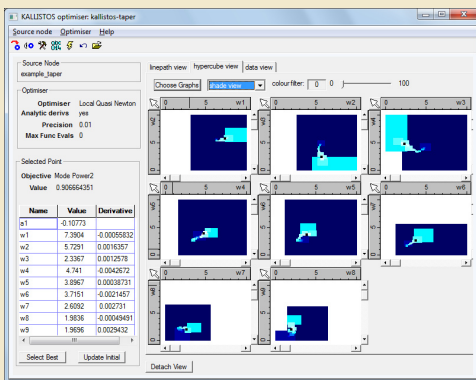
KALLISTOS optimiser: kallistos-taper

Source node Optimiser Help

Source Node
example_taper

Optimiser
Optimiser Local Quasi Newton
Analytic derivs yes
Precision 0.01
Max Func Evals 0

Selected Point
Objective Mode Power2
Value 0.906664351

| Name | Value | Derivative |
|---|---|---|
| a1 | -0.10773 | |
| w1 | 7.3904 | -0.00055832 |
| w2 | 5.7291 | 0.0016357 |
| w3 | 2.3367 | 0.0012578 |
| w4 | 4.741 | -0.0042672 |
| w5 | 3.8967 | 0.00038731 |
| w6 | 3.7151 | -0.0021457 |
| w7 | 2.6092 | 0.002731 |
| w8 | 1.9836 | -0.00049491 |
| w9 | 1.9696 | 0.0029432 |

Select Best Update Initial

linepath view hypercube view data view

Choose Graphs shade view colour filter: 0 0 100

0 5 w1
0 5 w2
0 5 w3
0 5 w4
0 5 w5
0 5 w6
0 5 w7
0 5 w8

Detach View